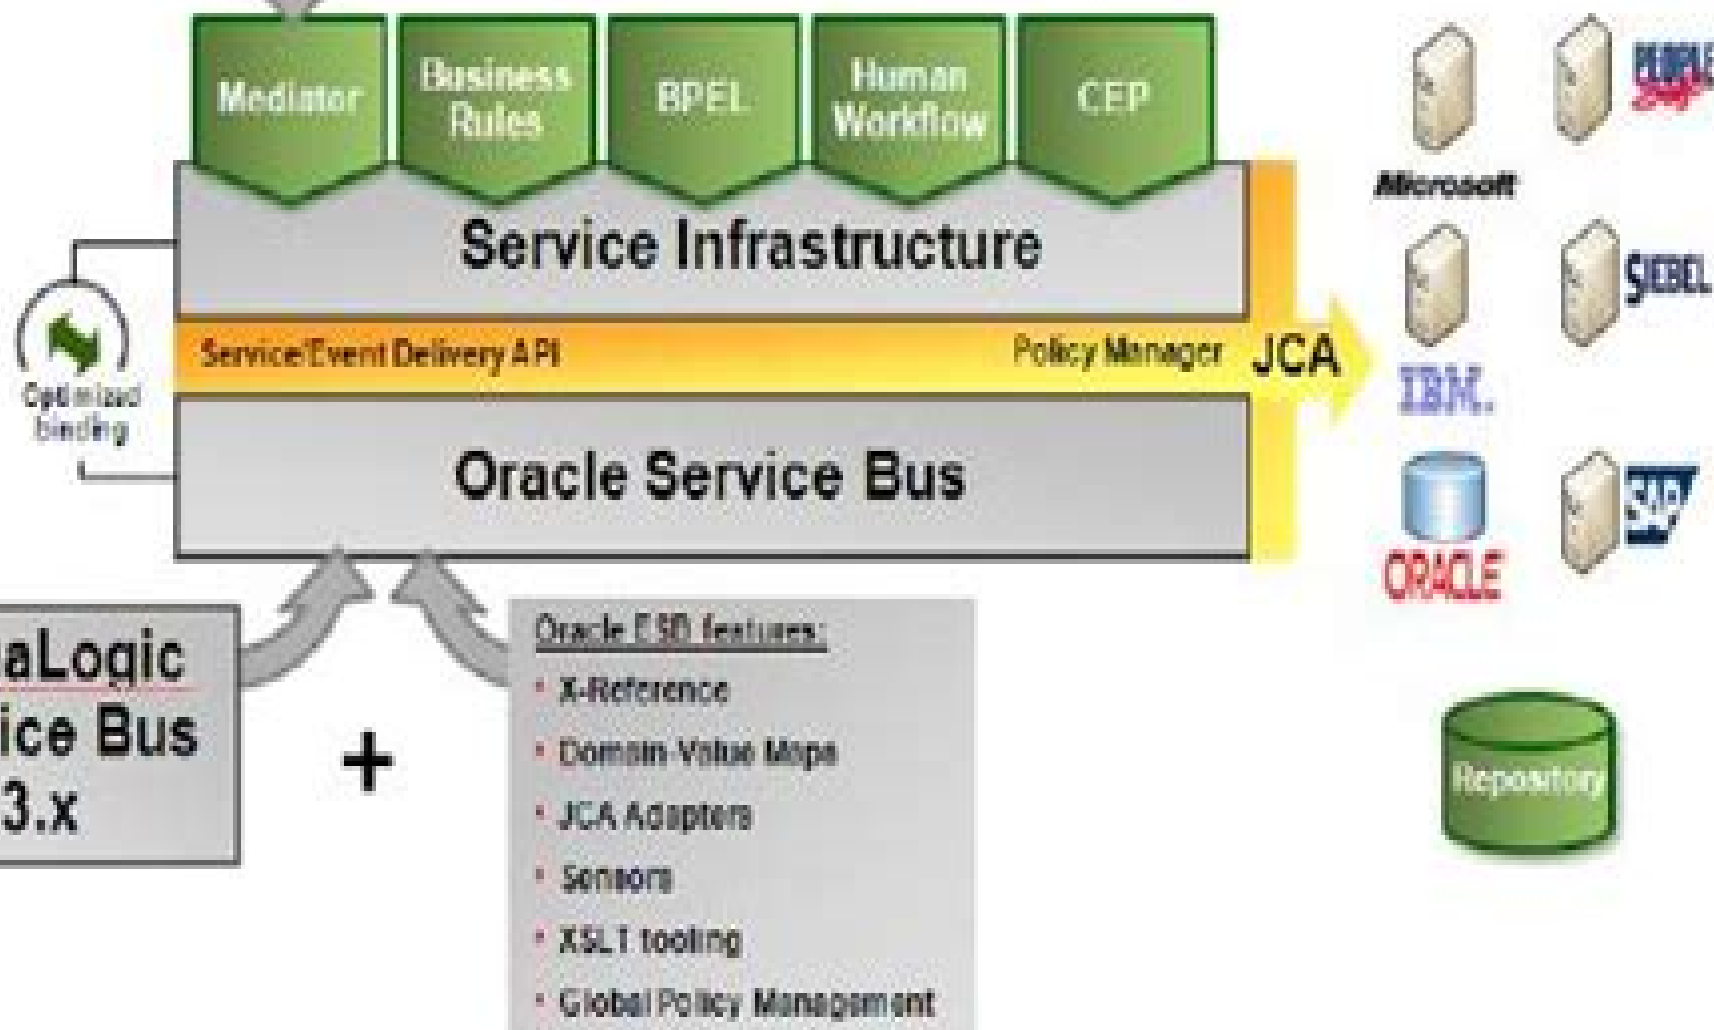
Mediator

Business Rules

BPEL

Human Workflow

CEP

Service Infrastructure

Service/Event Delivery API

Policy Manager

JCA

Optimized binding

Oracle Service Bus

aLogic
ice Bus
3.x

+

Oracle ESB features:

- X-Reference
- Domain Value Maps
- JCA Adapters
- Sensors
- XSLT tooling
- Global Policy Management

Microsoft

PEOPLE Soft

SIEBEL

IBM.

ORACLE

SAP

Repository